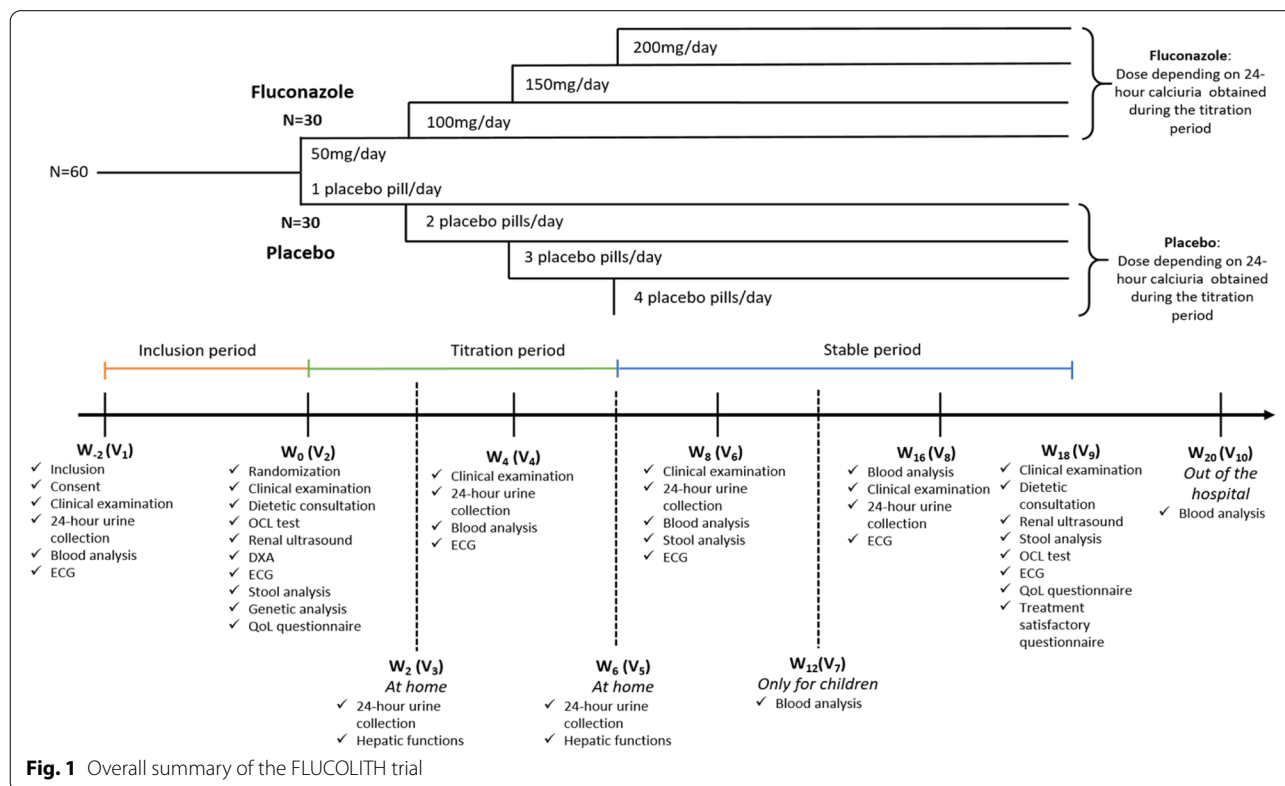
200mg/day

150mg/day

Fluconazole

N=30

100mg/day

Fluconazole: Dose depending on 24-hour calciuria obtained during the titration period

N=60

50mg/day

1 placebo pill/day

N=30

2 placebo pills/day

Placebo

3 placebo pills/day

4 placebo pills/day

Placebo: Dose depending on 24-hour calciuria obtained during the titration period

Inclusion period

Titration period

Stable period

$W_{-2}$ ($V_1$)
✓ Inclusion
✓ Consent
✓ Clinical examination
✓ 24-hour urine collection
✓ Blood analysis
✓ ECG

$W_0$ ($V_2$)
✓ Randomization
✓ Clinical examination
✓ Dietetic consultation
✓ OCL test
✓ Renal ultrasound
✓ DXA
✓ ECG
✓ Stool analysis
✓ Genetic analysis
✓ QoL questionnaire

$W_4$ ($V_4$)
✓ Clinical examination
✓ 24-hour urine collection
✓ Blood analysis
✓ ECG

$W_8$ ($V_6$)
✓ Clinical examination
✓ 24-hour urine collection
✓ Blood analysis
✓ Stool analysis
✓ ECG

$W_{16}$ ($V_8$)
✓ Blood analysis
✓ Clinical examination
✓ 24-hour urine collection
✓ ECG

$W_{18}$ ($V_9$)
✓ Clinical examination
✓ Dietetic consultation
✓ Renal ultrasound
✓ Stool analysis
✓ OCL test
✓ ECG
✓ QoL questionnaire
✓ Treatment satisfactory questionnaire

$W_{20}$ ($V_{10}$)
Out of the hospital
✓ Blood analysis

$W_2$ ($V_3$)
At home
✓ 24-hour urine collection
✓ Hepatic functions

$W_6$ ($V_5$)
At home
✓ 24-hour urine collection
✓ Hepatic functions

$W_{12}$ ($V_7$)
Only for children
✓ Blood analysis

Fig. 1 Overall summary of the FLUCOLITH trial